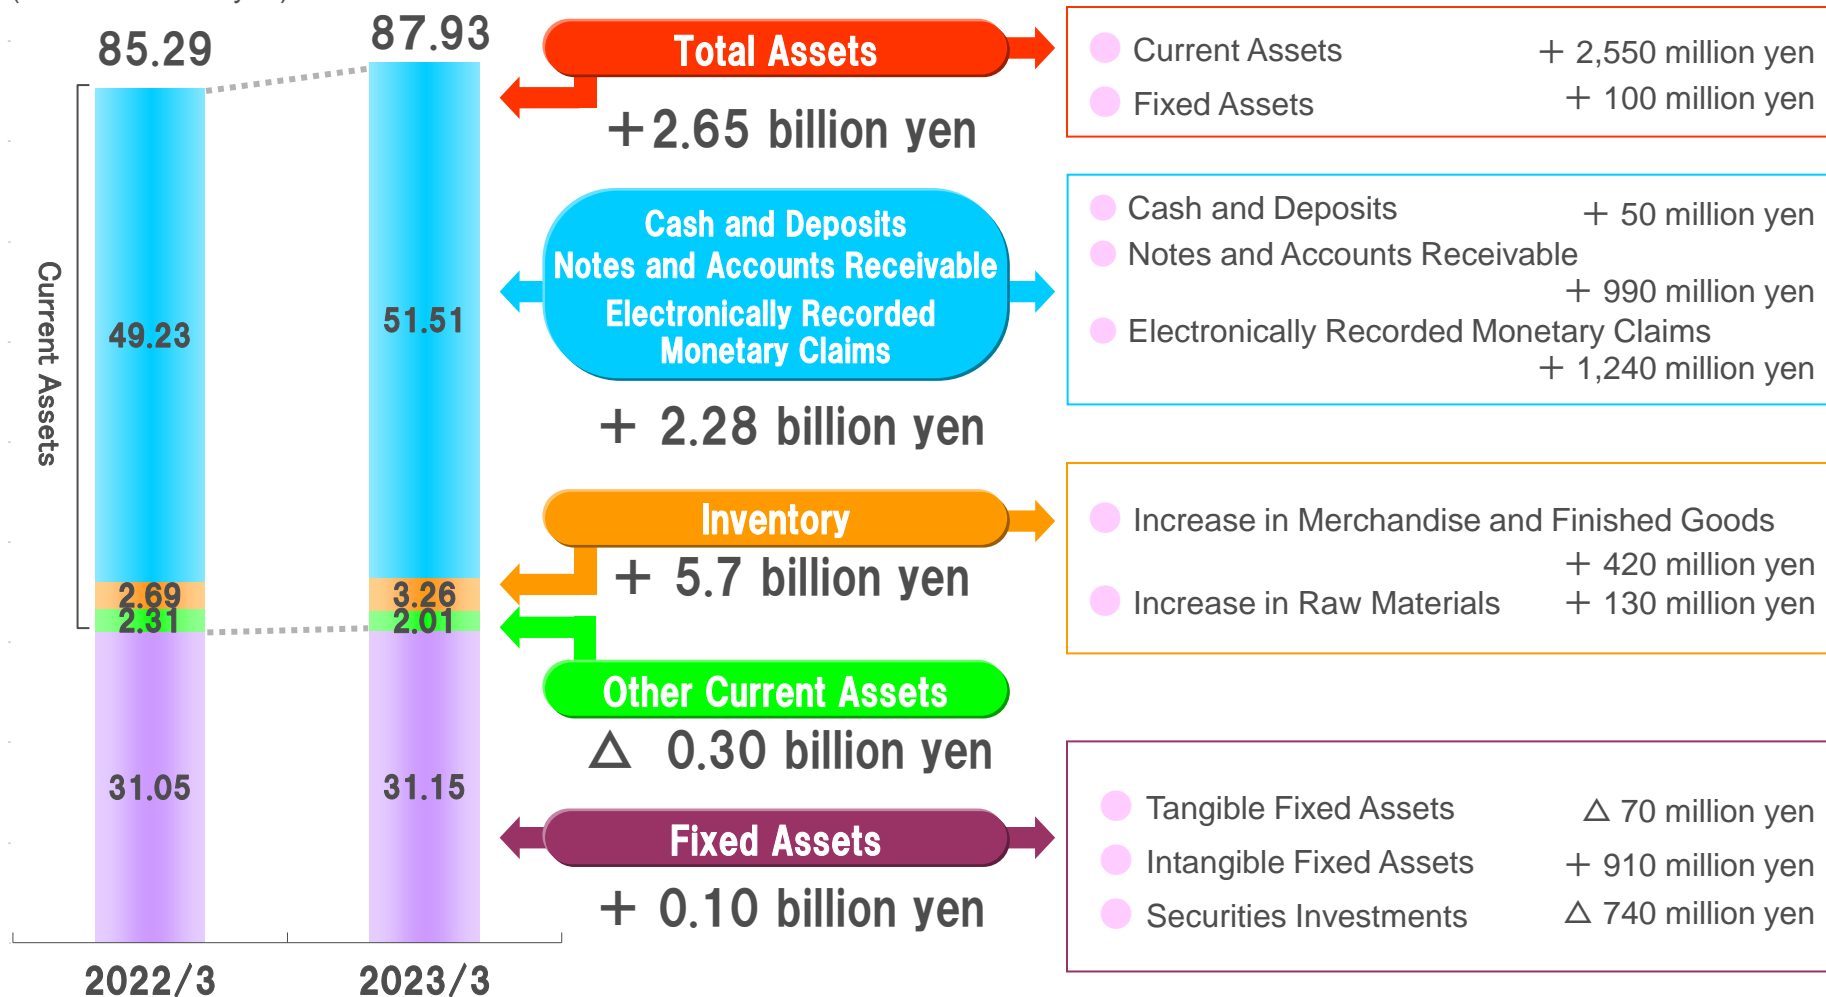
85.29

87.93

Current Assets

49.23

51.51

2.69
2.31

3.26
2.01

31.05

31.15

2022/3

2023/3

Total Assets

+2.65 billion yen

Cash and Deposits
Notes and Accounts Receivable
Electronically Recorded Monetary Claims

+ 2.28 billion yen

Inventory

+ 5.7 billion yen

Other Current Assets

△ 0.30 billion yen

Fixed Assets

+ 0.10 billion yen

Current Assets + 2,550 million yen
Fixed Assets + 100 million yen

Cash and Deposits + 50 million yen
Notes and Accounts Receivable + 990 million yen
Electronically Recorded Monetary Claims + 1,240 million yen

Increase in Merchandise and Finished Goods + 420 million yen
Increase in Raw Materials + 130 million yen

Tangible Fixed Assets △ 70 million yen
Intangible Fixed Assets + 910 million yen
Securities Investments △ 740 million yen